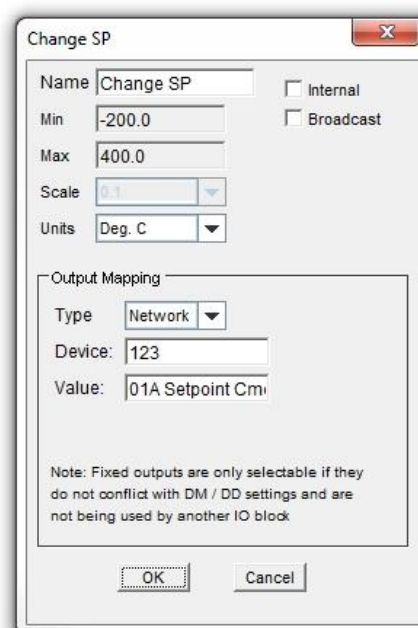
Change SP

Name Change SP

Internal

Broadcast

Min -200.0

Max 400.0

Scale 0.1

Units Deg. C

Output Mapping

Type Network

Device: 123

Value: 01A Setpoint Cm

Note: Fixed outputs are only selectable if they do not conflict with DM / DD settings and are not being used by another IO block

OK

Cancel